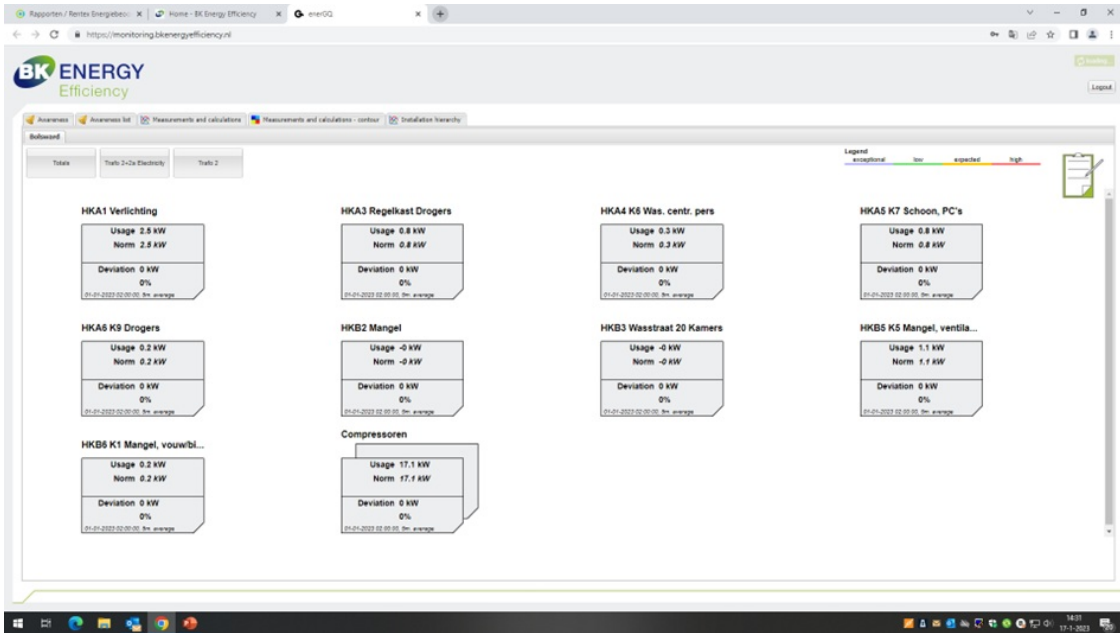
Rapporten / Rentex Energiebeo ×   Home - BK Energy Efficiency ×   enerGQ ×   +

https://monitoring.bkenergyefficiency.nl

BK ENERGY Efficiency

Logout

Awareness | Awareness list | Measurements and calculations | Measurements and calculations - contour | Installation hierarchy

Bollsword

Totale | Trafo 1+2a Electricity | Trafo 2

Legend
exceptional | low | expected | high

HKA1 Verlichting
Usage 2.5 kW
Norm 2.5 kW
Deviation 0 kW
0%
01-01-2023 02:00:00, 5m. average

HKA3 Regelkast Drogers
Usage 0.8 kW
Norm 0.8 kW
Deviation 0 kW
0%
01-01-2023 02:00:00, 5m. average

HKA4 K6 Was. centr. pers
Usage 0.3 kW
Norm 0.3 kW
Deviation 0 kW
0%
01-01-2023 02:00:00, 5m. average

HKA5 K7 Schoon, PC's
Usage 0.8 kW
Norm 0.8 kW
Deviation 0 kW
0%
01-01-2023 02:00:00, 5m. average

HKA6 K9 Drogers
Usage 0.2 kW
Norm 0.2 kW
Deviation 0 kW
0%
01-01-2023 02:00:00, 5m. average

HKB2 Mangel
Usage -0 kW
Norm -0 kW
Deviation 0 kW
0%
01-01-2023 02:00:00, 5m. average

HKB3 Wasstraat 20 Kamers
Usage -0 kW
Norm -0 kW
Deviation 0 kW
0%
01-01-2023 02:00:00, 5m. average

HKB5 K5 Mangel, ventila...
Usage 1.1 kW
Norm 1.1 kW
Deviation 0 kW
0%
01-01-2023 02:00:00, 5m. average

HKB6 K1 Mangel, vouw/bi...
Usage 0.2 kW
Norm 0.2 kW
Deviation 0 kW
0%
01-01-2023 02:00:00, 5m. average

Compressoren
Usage 17.1 kW
Norm 17.1 kW
Deviation 0 kW
0%
01-01-2023 02:00:00, 5m. average

14:31
17-1-2023